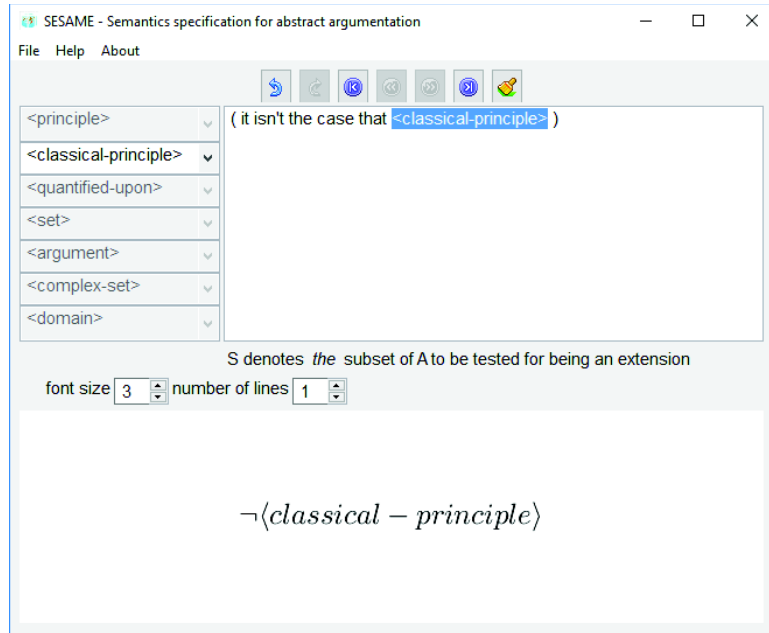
SESAME - Semantics specification for abstract argumentation

File Help About

<principle>
<classical-principle>
<quantified-upon>
<set>
<argument>
<complex-set>
<domain>

( it isn't the case that <classical-principle> )

S denotes *the* subset of A to be tested for being an extension

font size 3 number of lines 1

$\neg\langle classical - principle\rangle$